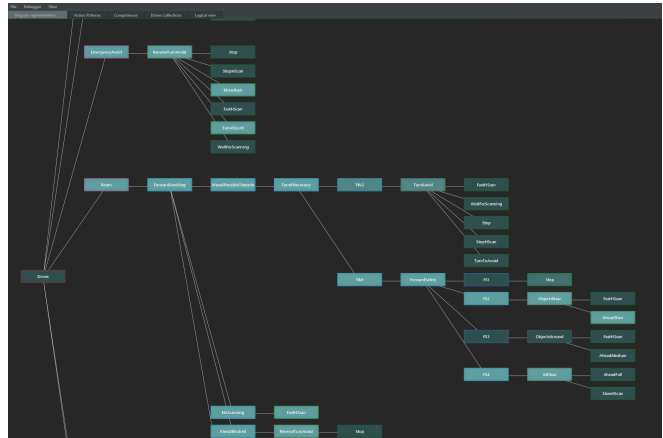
File Debugger View

Diagram representation Action Patterns Competences Drives Collections Logical view

EmergencyAvoid ReverseTurnAvoid Stop

StopAScan

MoveBack

FastAScan

TurnAScan

WaitForScanning

Roam ForwardAvoiding AheadPossibleObstacle TurnIfNecessary TN1 TurnAvoid FastAScan

WaitForScanning

Stop

StopAScan

TurnToAvoid

Drives

TN0 ForwardSafely PS1 Stop

PS2 ObjectsNear FastAScan

AheadSlow

PS3 ObjectsAround FastAScan

AheadMedium

PS4 AllClear AheadFull

SlowAScan

NoScanning FastAScan

AheadBlocked ReverseTurnAvoid Stop